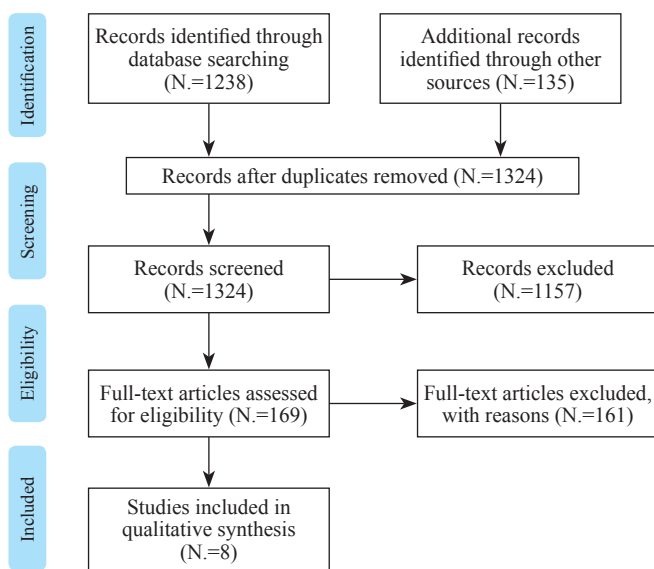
Identification

Records identified through database searching (N.=1238)

Additional records identified through other sources (N.=135)

Screening

Records after duplicates removed (N.=1324)

Records screened (N.=1324)

Records excluded (N.=1157)

Eligibility

Full-text articles assessed for eligibility (N.=169)

Full-text articles excluded, with reasons (N.=161)

Included

Studies included in qualitative synthesis (N.=8)